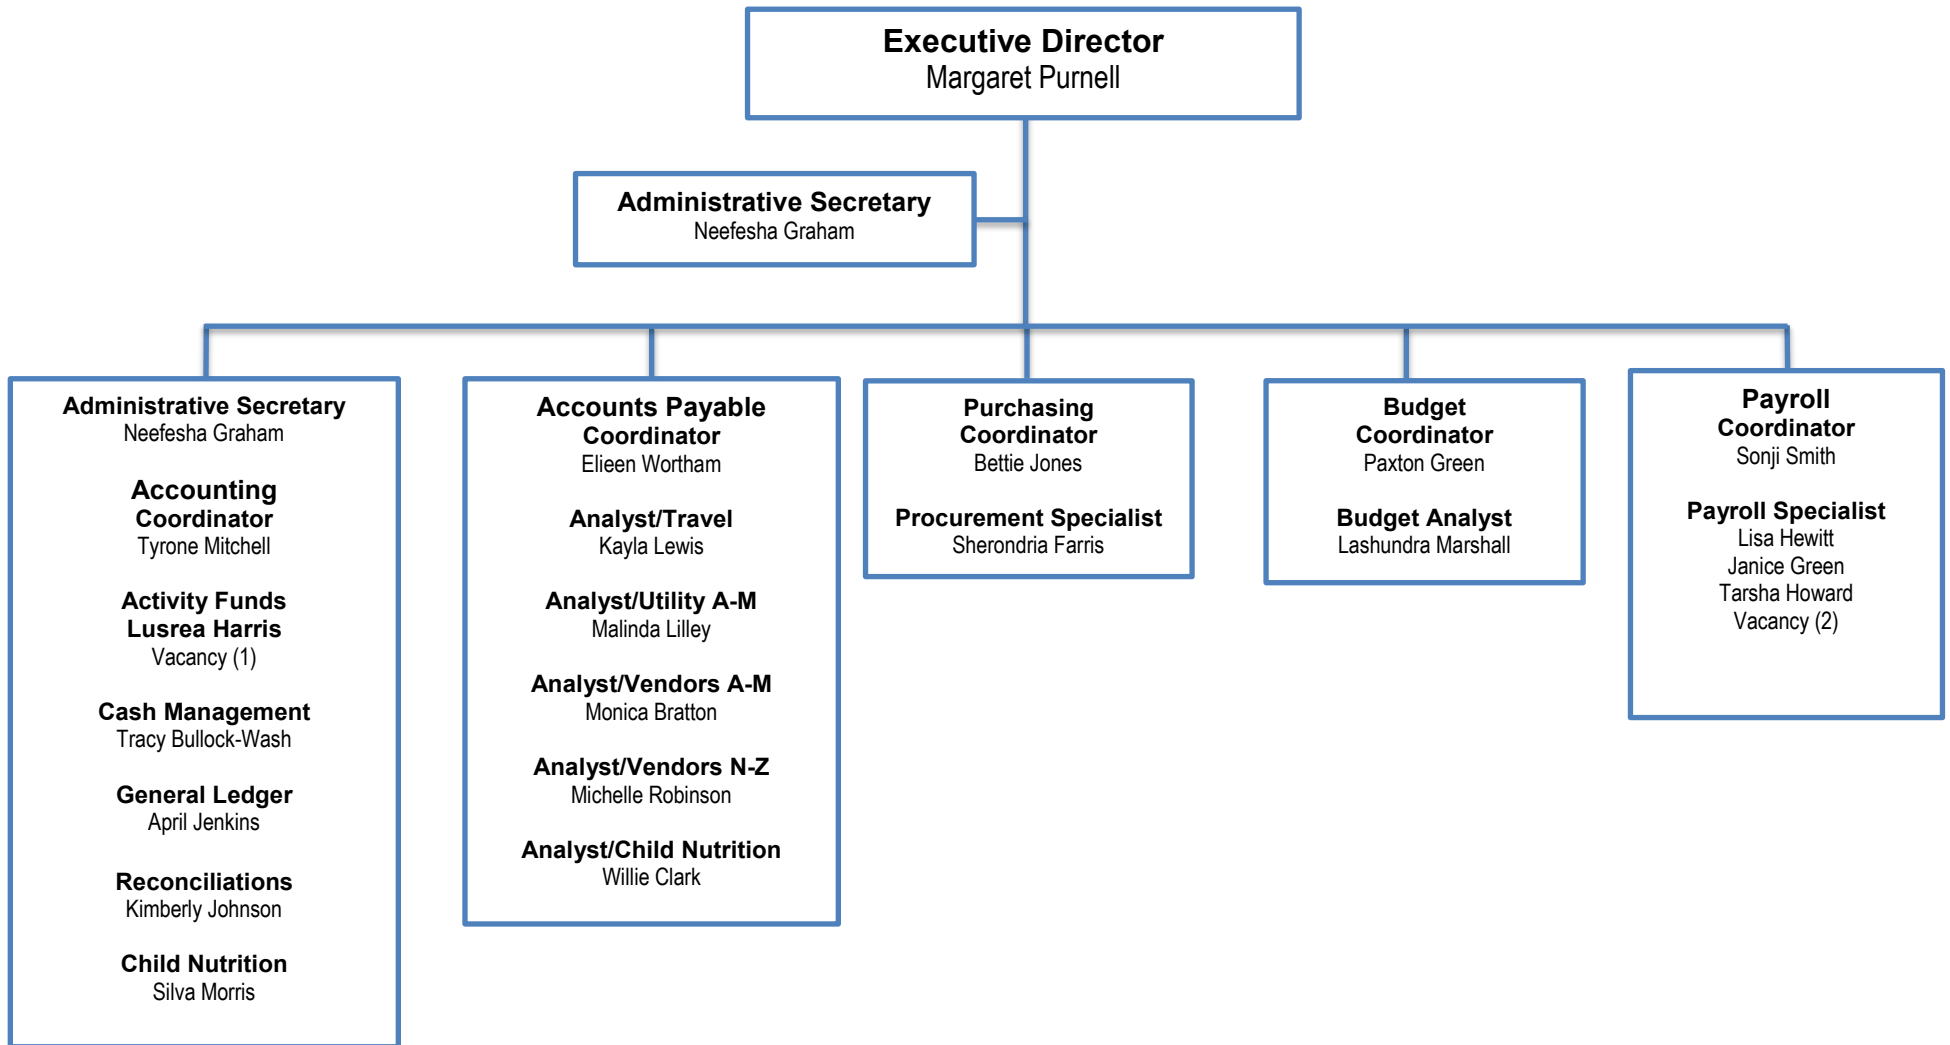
**Executive Director**
Margaret Purnell

**Administrative Secretary**
Neefesha Graham

**Administrative Secretary**
Neefesha Graham

**Accounting Coordinator**
Tyrone Mitchell

**Activity Funds**
**Lusrea Harris**
Vacancy (1)

**Cash Management**
Tracy Bullock-Wash

**General Ledger**
April Jenkins

**Reconciliations**
Kimberly Johnson

**Child Nutrition**
Silva Morris

**Accounts Payable Coordinator**
Elieen Wortham

**Analyst/Travel**
Kayla Lewis

**Analyst/Utility A-M**
Malinda Lilley

**Analyst/Vendors A-M**
Monica Bratton

**Analyst/Vendors N-Z**
Michelle Robinson

**Analyst/Child Nutrition**
Willie Clark

**Purchasing Coordinator**
Bettie Jones

**Procurement Specialist**
Sherondria Farris

**Budget Coordinator**
Paxton Green

**Budget Analyst**
Lashundra Marshall

**Payroll Coordinator**
Sonji Smith

**Payroll Specialist**
Lisa Hewitt
Janice Green
Tarsha Howard
Vacancy (2)